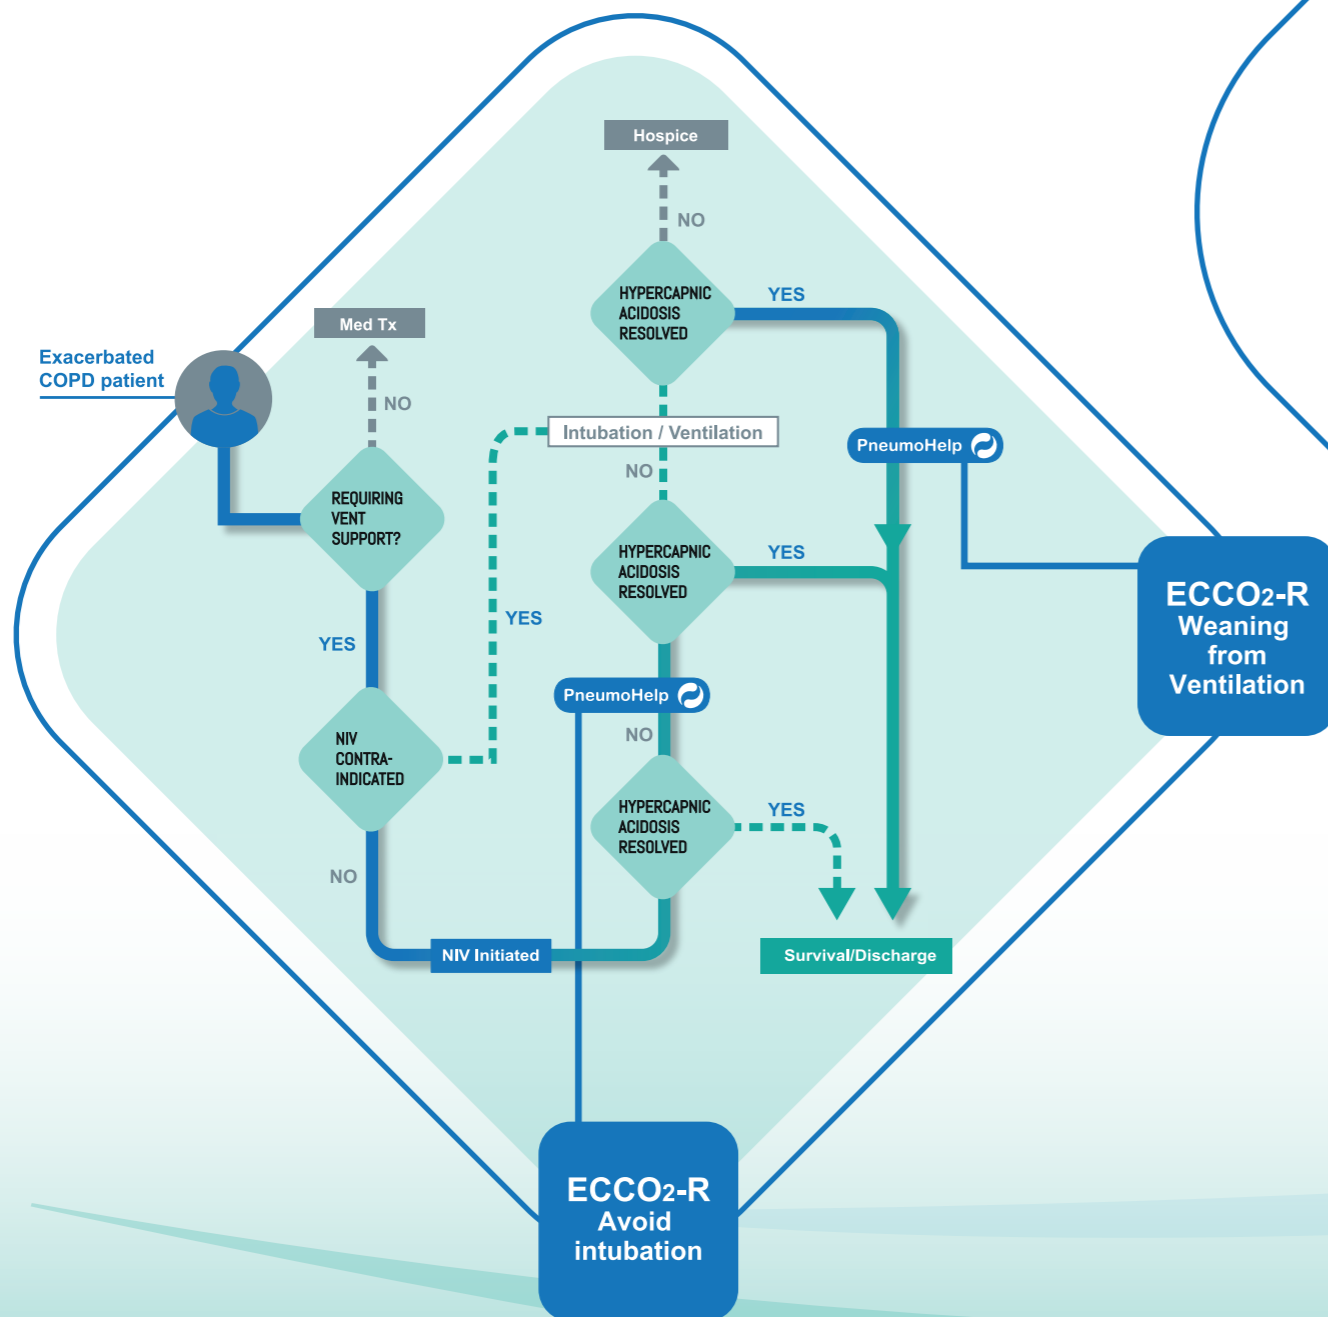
Hospice

NO

HYPERCAPNIC ACIDOSIS RESOLVED

YES

Med Tx

Exacerbated COPD patient

NO

Intubation / Ventilation

PneumoHelp

NO

REQUIRING VENT SUPPORT?

HYPERCAPNIC ACIDOSIS RESOLVED

YES

ECCO2-R Weaning from Ventilation

YES

YES

PneumoHelp

NIV CONTRA-INDICATED

NO

HYPERCAPNIC ACIDOSIS RESOLVED

YES

NO

NIV Initiated

Survival/Discharge

ECCO2-R Avoid intubation